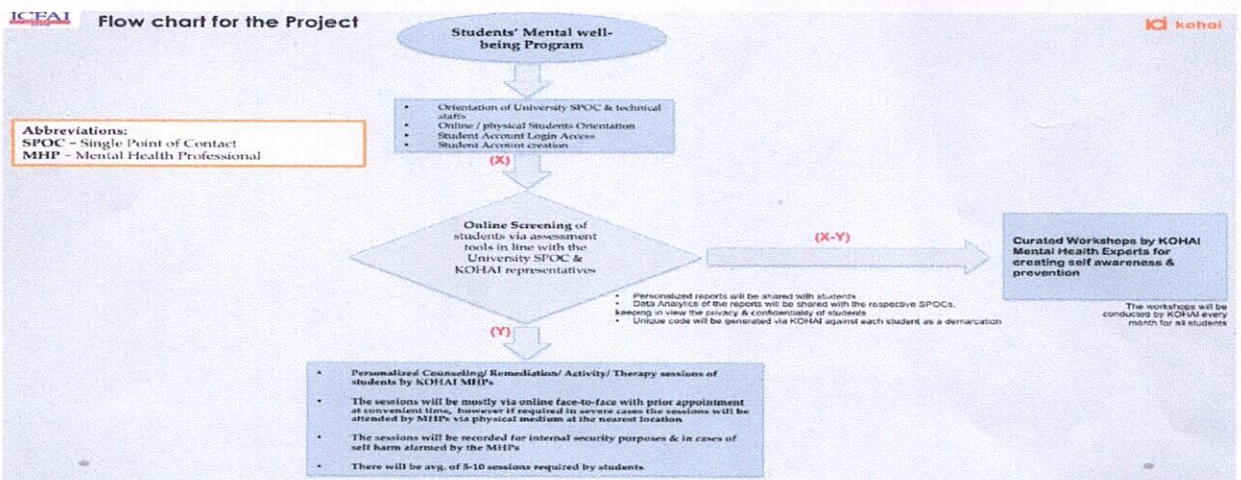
ICFAI

Flow chart for the Project

kohai

Students' Mental well-being Program

- Orientation of University SPOC & technical staffs
- Online / physical Students Orientation
- Student Account Login Access
- Student Account creation

Abbreviations:
SPOC – Single Point of Contact
MHP – Mental Health Professional

(X)

Online Screening of students via assessment tools in line with the University SPOC & KOHAI representatives

(X-Y)

Curated Workshops by KOHAI Mental Health Experts for creating self awareness & prevention

The workshops will be conducted by KOHAI every month for all students

- Personalized reports will be shared with students
- Data Analytics of the reports will be shared with the respective SPOCs, keeping in view the privacy & confidentiality of students
- Unique code will be generated via KOHAI against each student as a demarcation

(Y)

- Personalized Counseling/ Remediation/ Activity/ Therapy sessions of students by KOHAI MHPs
- The sessions will be mostly via online face-to-face with prior appointment at convenient time, however if required in severe cases the sessions will be attended by MHPs via physical medium at the nearest location
- The sessions will be recorded for internal security purposes & in cases of self harm alarmed by the MHPs
- There will be avg. of 5-10 sessions required by students